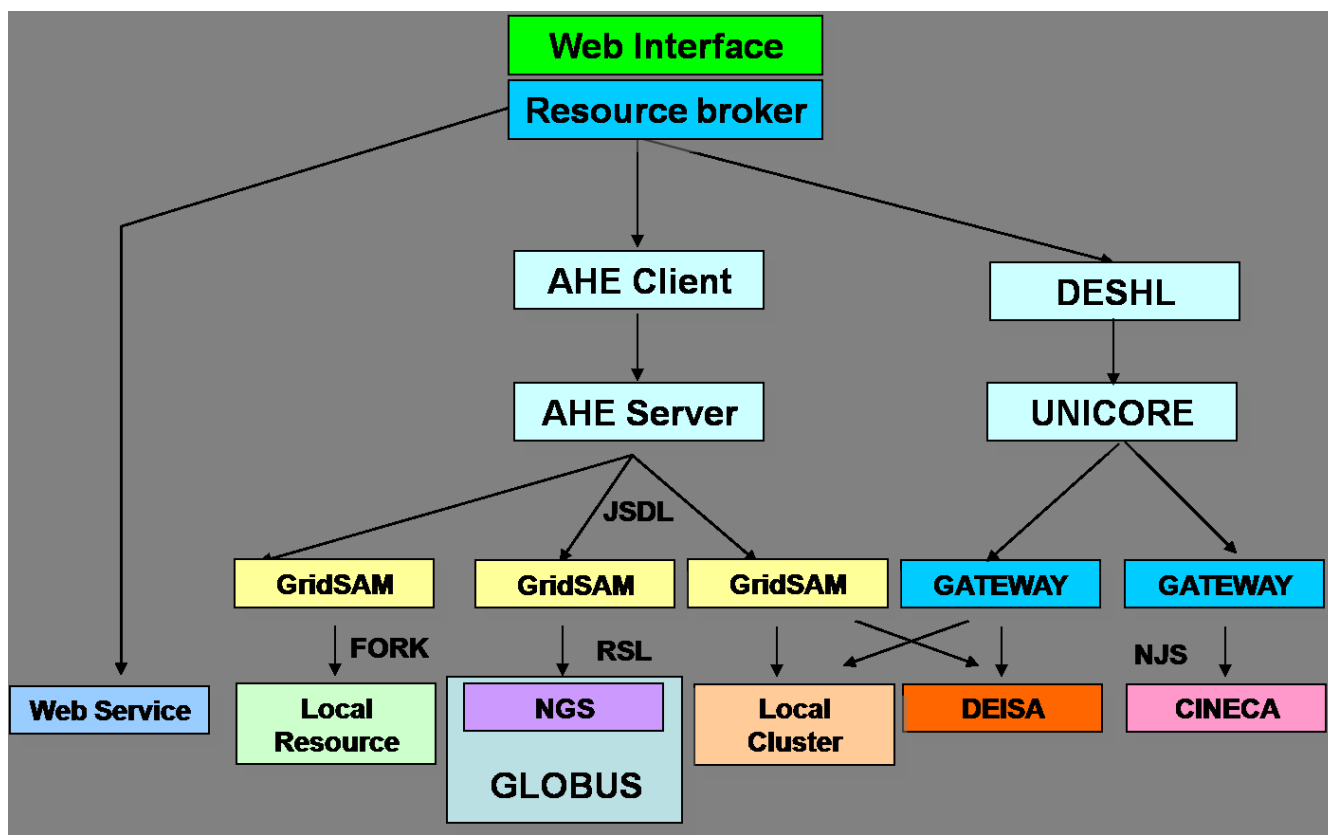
Web Interface

Resource broker

AHE Client

DESHL

AHE Server

UNICORE

JSDL

GridSAM

GridSAM

GridSAM

GATEWAY

GATEWAY

FORK

RSL

NJS

Web Service

Local Resource

NGS

GLOBUS

Local Cluster

DEISA

CINECA